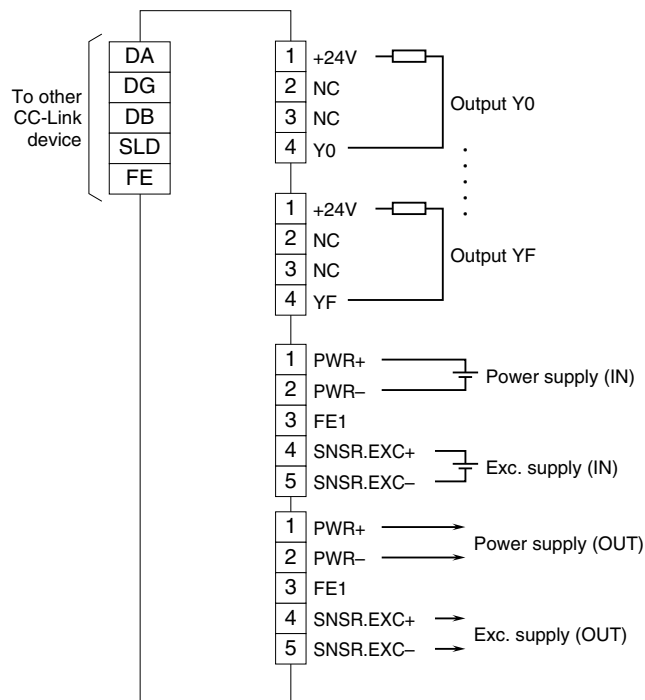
To other CC-Link device

DA
DG
DB
SLD
FE

1 +24V
2 NC
3 NC
4 Y0

Output Y0

1 +24V
2 NC
3 NC
4 YF

Output YF

1 PWR+
2 PWR–
3 FE1
4 SNSR.EXC+
5 SNSR.EXC–

Power supply (IN)
Exc. supply (IN)

1 PWR+
2 PWR–
3 FE1
4 SNSR.EXC+
5 SNSR.EXC–

Power supply (OUT)
Exc. supply (OUT)